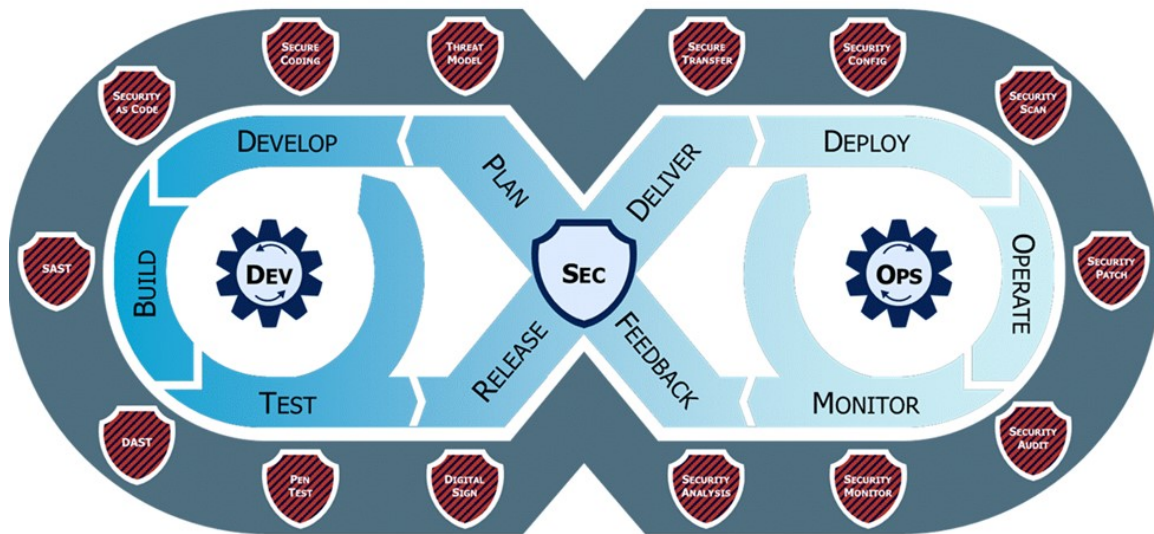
Secure Coding

Threat Model

Secure Transfer

Security Config

Security as Code

Security Scan

Develop

Plan

Deliver

Deploy

SAST

Build

Dev

Sec

Ops

Operate

Security Patch

Release

Feedback

Test

Monitor

DAST

Security Audit

Pen Test

Digital Sign

Security Analysis

Security Monitor